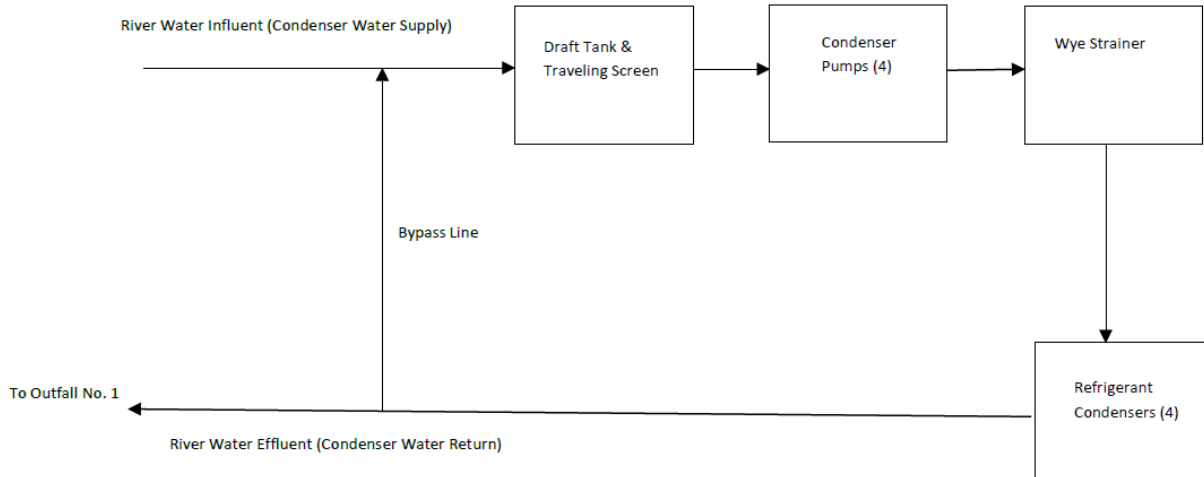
River Water Influent (Condenser Water Supply)

Draft Tank & Traveling Screen

Condenser Pumps (4)

Wye Strainer

Bypass Line

To Outfall No. 1

Refrigerant Condensers (4)

River Water Effluent (Condenser Water Return)